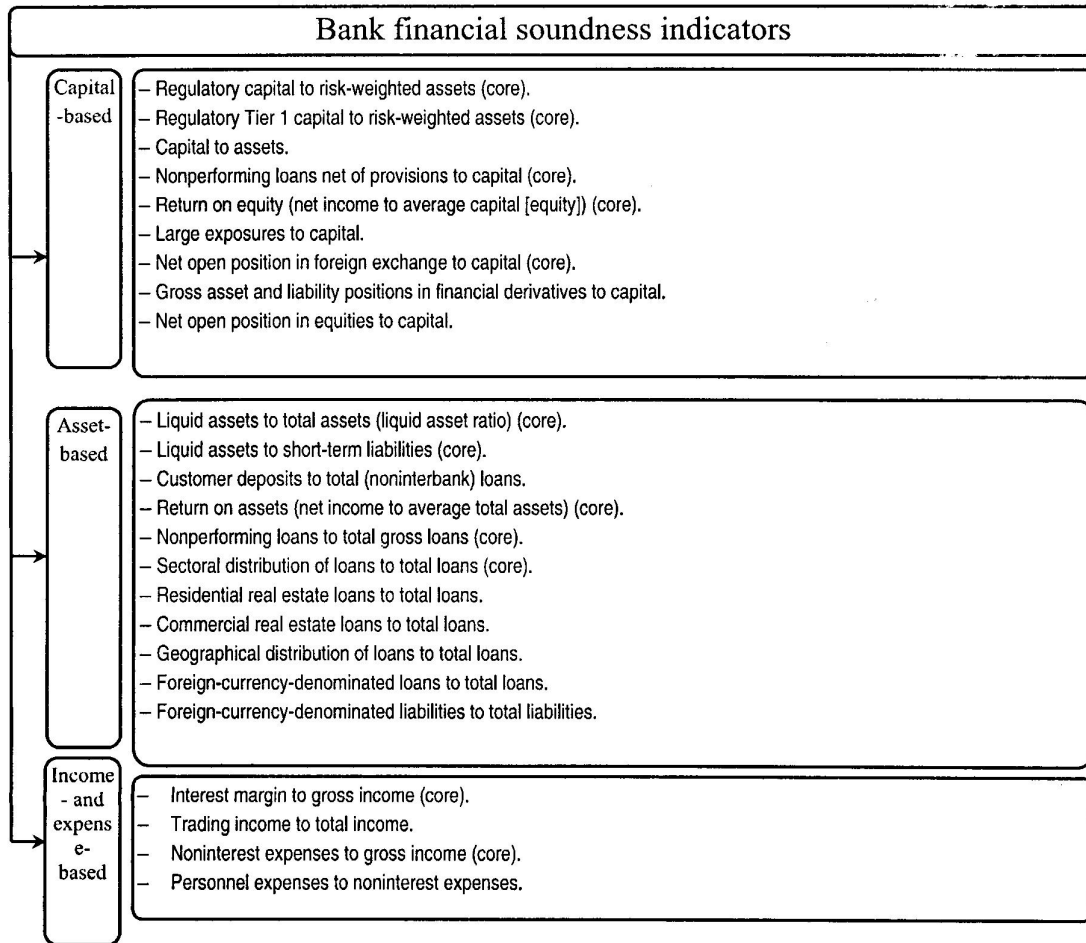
Bank financial soundness indicators

Capital -based

– Regulatory capital to risk-weighted assets (core).
– Regulatory Tier 1 capital to risk-weighted assets (core).
– Capital to assets.
– Nonperforming loans net of provisions to capital (core).
– Return on equity (net income to average capital [equity]) (core).
– Large exposures to capital.
– Net open position in foreign exchange to capital (core).
– Gross asset and liability positions in financial derivatives to capital.
– Net open position in equities to capital.

Asset-based

– Liquid assets to total assets (liquid asset ratio) (core).
– Liquid assets to short-term liabilities (core).
– Customer deposits to total (noninterbank) loans.
– Return on assets (net income to average total assets) (core).
– Nonperforming loans to total gross loans (core).
– Sectoral distribution of loans to total loans (core).
– Residential real estate loans to total loans.
– Commercial real estate loans to total loans.
– Geographical distribution of loans to total loans.
– Foreign-currency-denominated loans to total loans.
– Foreign-currency-denominated liabilities to total liabilities.

Income - and expens e-based

– Interest margin to gross income (core).
– Trading income to total income.
– Noninterest expenses to gross income (core).
– Personnel expenses to noninterest expenses.